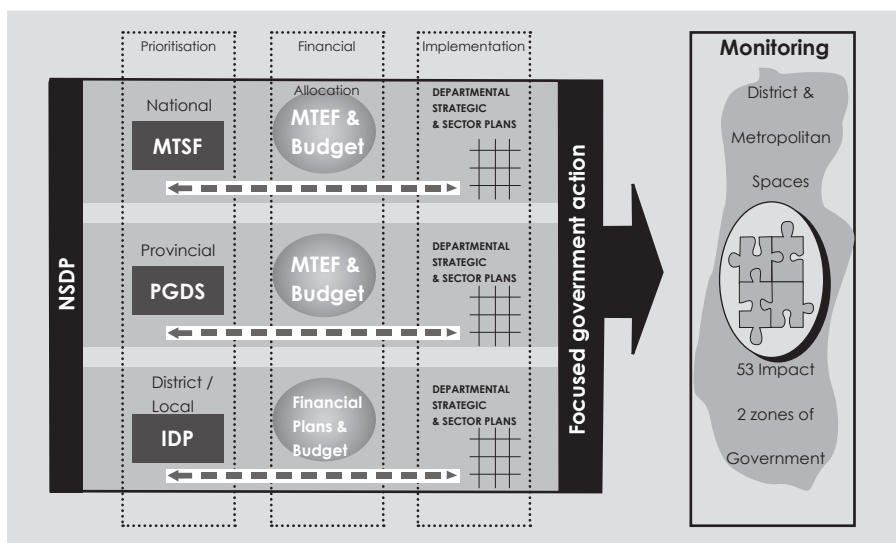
Prioritisation

Financial

Implementation

Allocation

NSDP

National

MTSF

MTEF & Budget

DEPARTMENTAL STRATEGIC & SECTOR PLANS

Provincial

PGDS

MTEF & Budget

DEPARTMENTAL STRATEGIC & SECTOR PLANS

District / Local

IDP

Financial Plans & Budget

DEPARTMENTAL STRATEGIC & SECTOR PLANS

Focused government action

Monitoring

District & Metropolitan Spaces

53 Impact 2 zones of Government